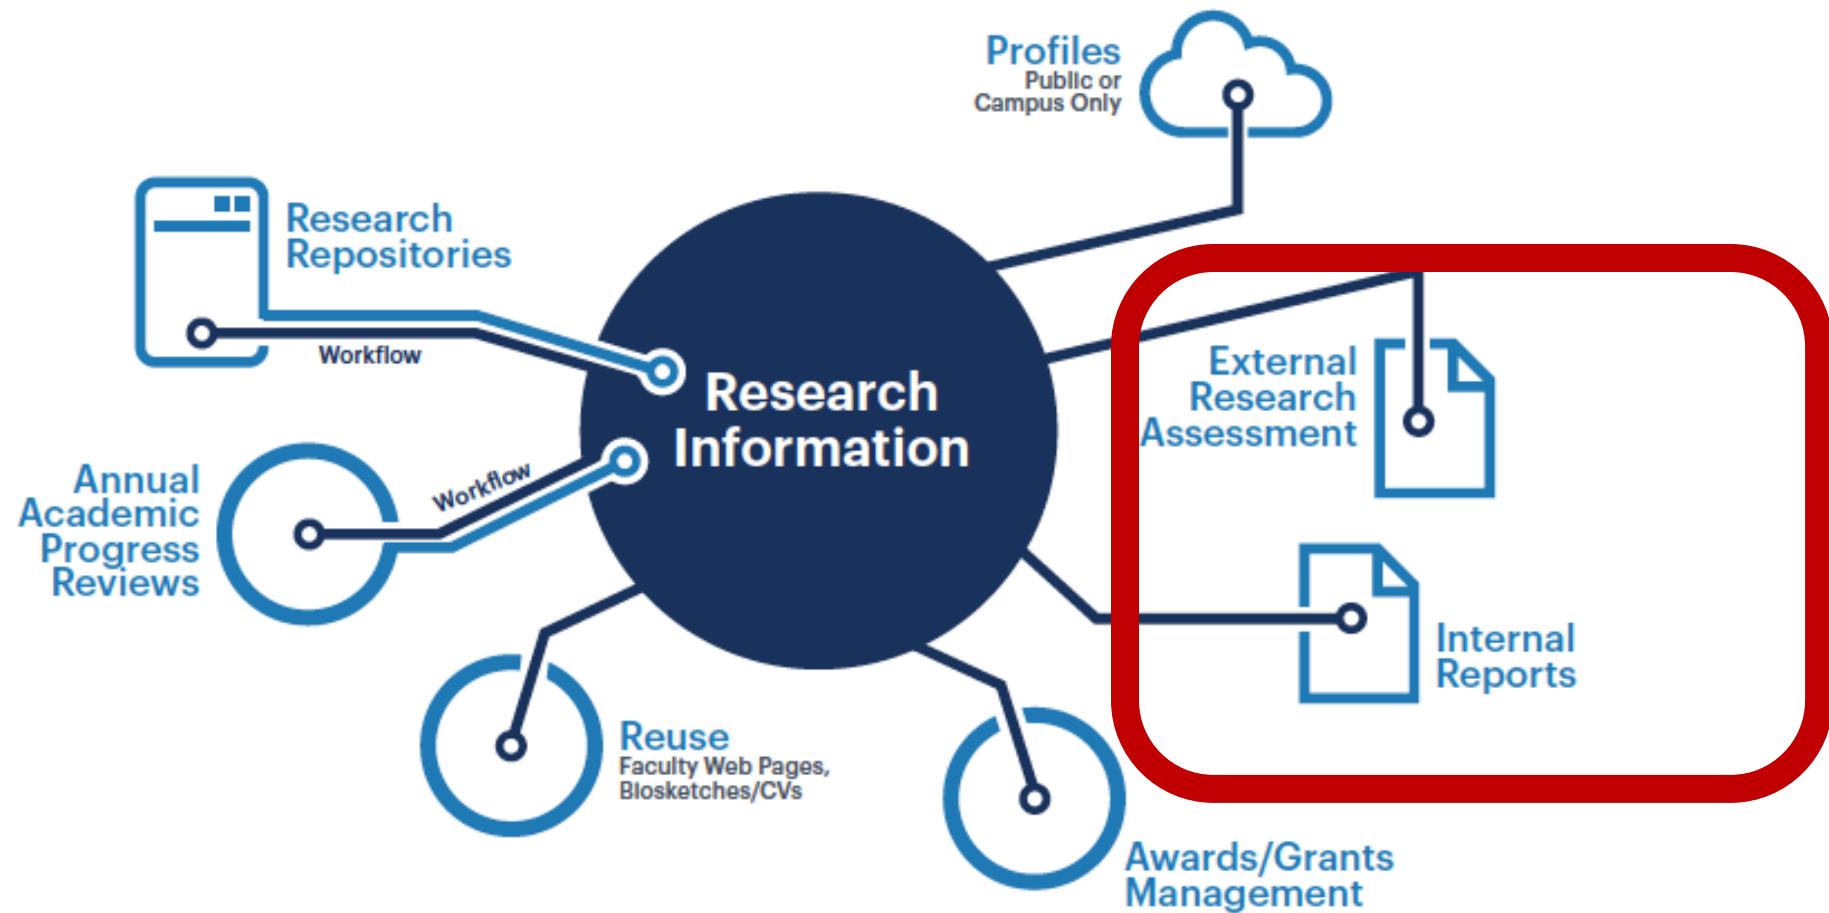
Profiles
Public or
Campus Only

Research
Repositories

Workflow

Research
Information

Annual
Academic
Progress
Reviews

Workflow

External
Research
Assessment

Internal
Reports

Reuse
Faculty Web Pages,
Biosketches/CVs

Awards/Grants
Management